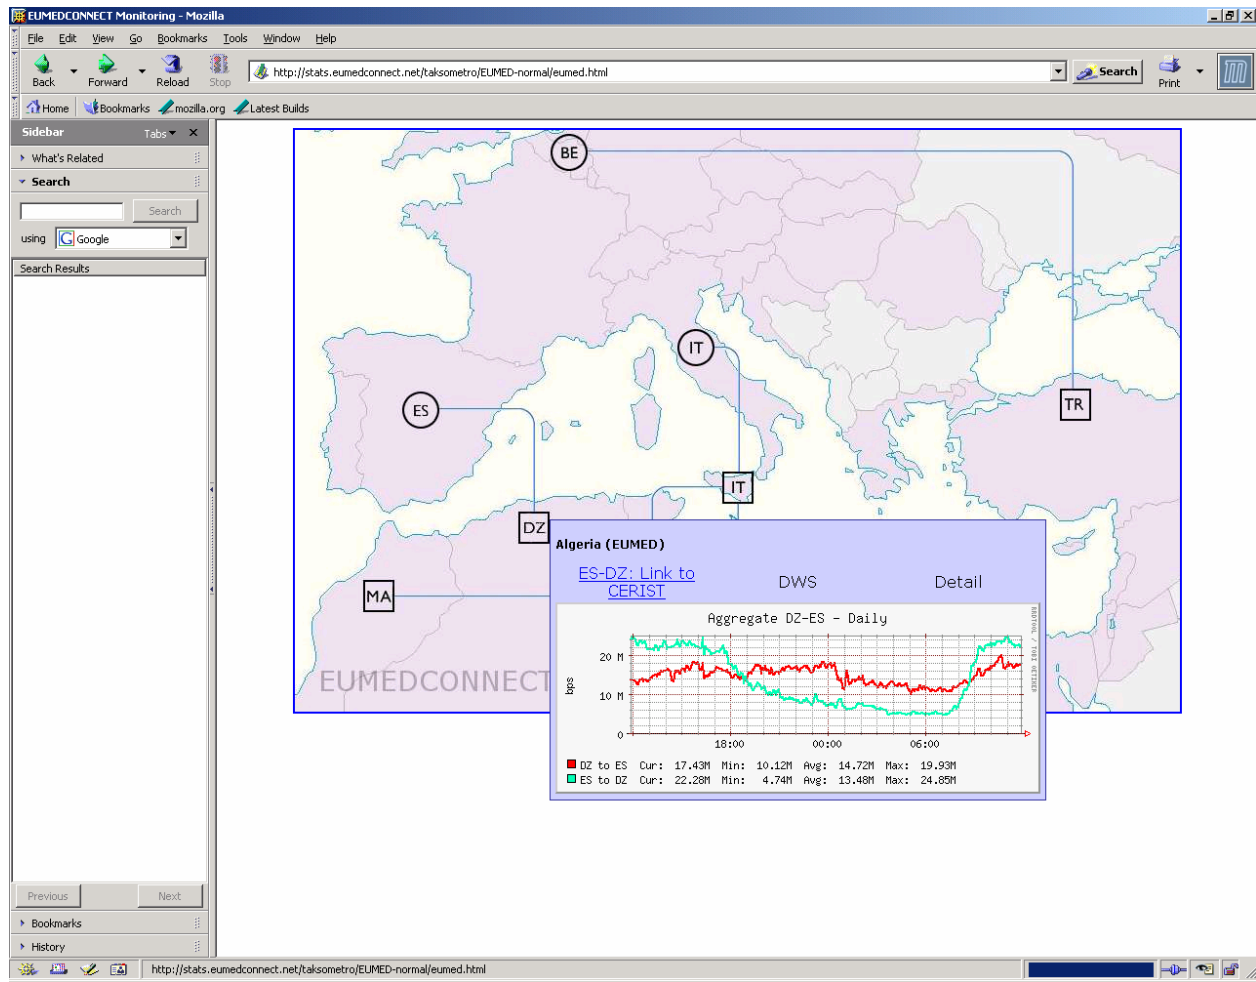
EUMEDCONNECT Monitoring - Mozilla

File Edit View Go Bookmarks Tools Window Help

Back Forward Reload Stop

http://stats.eumedconnect.net/taksometro/EUMED-normal/eumed.html

Search

Print

Home Bookmarks mozilla.org Latest Builds

Sidebar Tabs

What's Related

Search

Search

using Google

Search Results

Previous Next

Bookmarks

History

BE

IT

ES

TR

IT

DZ

MA

EUMEDCONNECT

Algeria (EUMED)

ES-DZ: Link to CERIST

DWS

Detail

Aggregate DZ-ES - Daily

RRDTOOL / TOBI OETIKER

bps

20 M

10 M

0

18:00

00:00

06:00

DZ to ES Cur: 17.43M Min: 10.12M Avg: 14.72M Max: 19.93M
ES to DZ Cur: 22.28M Min: 4.74M Avg: 13.48M Max: 24.85M

http://stats.eumedconnect.net/taksometro/EUMED-normal/eumed.html